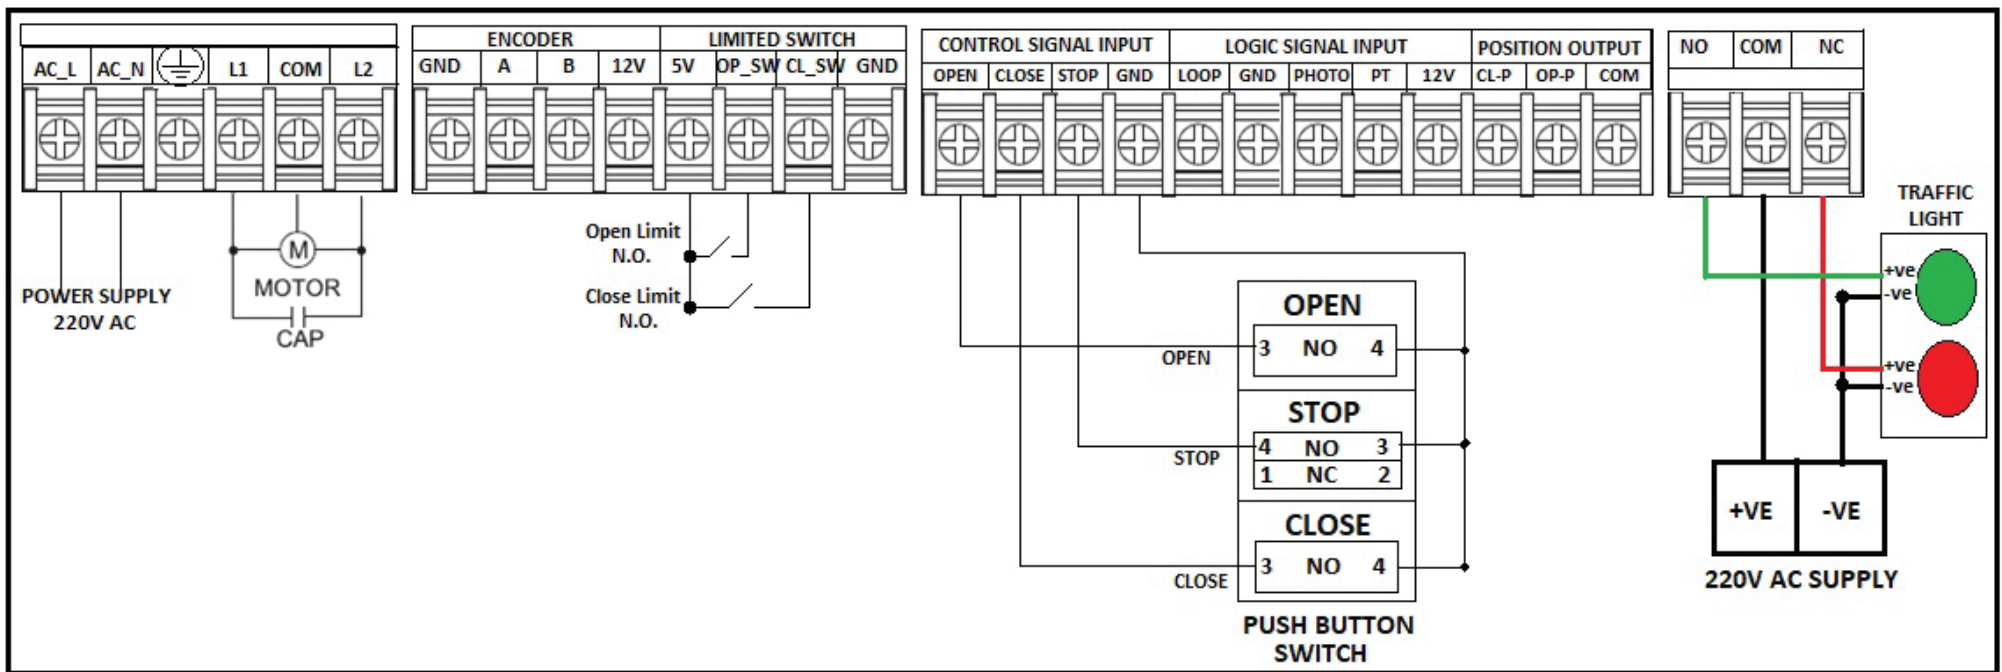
AC_L AC_N L1 COM L2

POWER SUPPLY 220V AC

M
MOTOR
CAP

ENCODER
GND A B 12V

LIMITED SWITCH
5V OP_SW CL_SW GND

Open Limit N.O.

Close Limit N.O.

CONTROL SIGNAL INPUT
OPEN CLOSE STOP GND

LOGIC SIGNAL INPUT
LOOP GND PHOTO PT 12V

POSITION OUTPUT
CL-P OP-P COM

OPEN
3 NO 4
OPEN

STOP
4 NO 3
1 NC 2
STOP

CLOSE
3 NO 4
CLOSE

PUSH BUTTON SWITCH

NO COM NC

TRAFFIC LIGHT
+ve
-ve
+ve
-ve

+VE -VE
220V AC SUPPLY